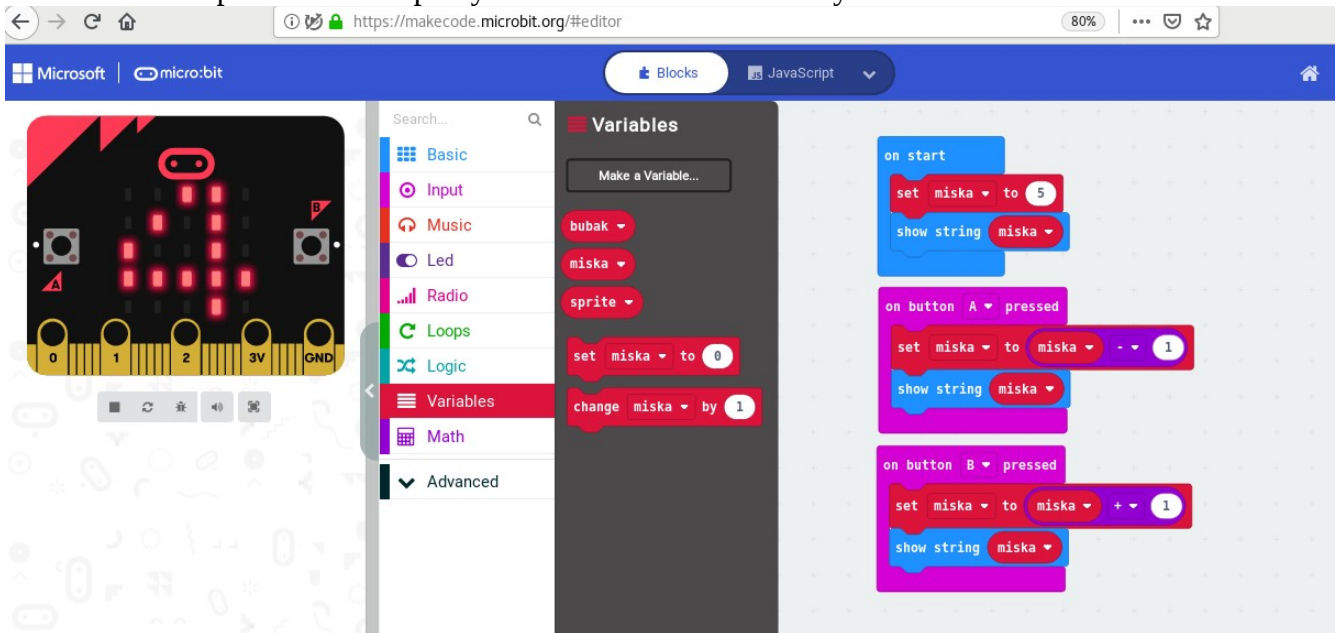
https://makecode.microbit.org/#editor

80%

Microsoft | micro:bit

Blocks JavaScript

B

A

0 1 2 3V GND

Search...

Basic
Input
Music
Led
Radio
Loops
Logic
Variables
Math
Advanced

Variables

Make a Variable...

bubak
miska
sprite

set miska to 0

change miska by 1

on start
set miska to 5
show string miska

on button A pressed
set miska to miska - 1
show string miska

on button B pressed
set miska to miska + 1
show string miska